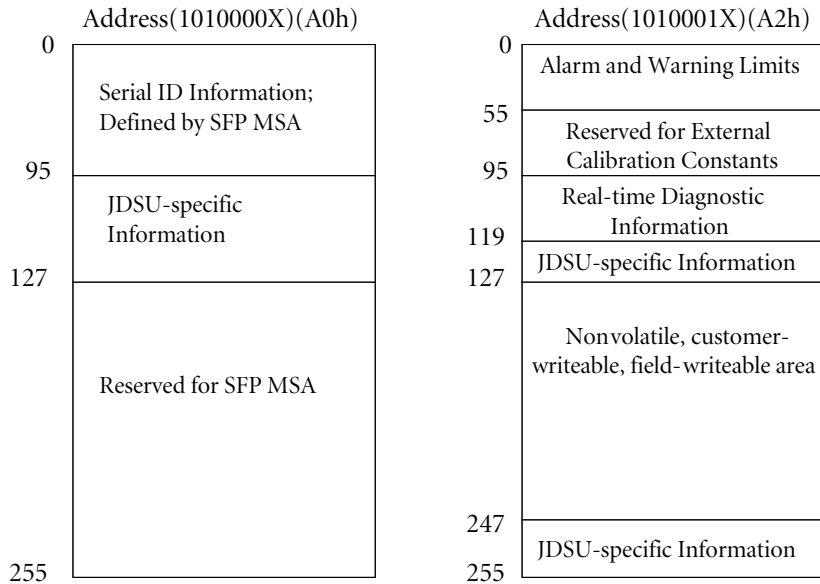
Address(1010000X)(A0h)

0

Serial ID Information; Defined by SFP MSA

95

JDSU-specific Information

127

Reserved for SFP MSA

255

Address(1010001X)(A2h)

0

Alarm and Warning Limits

55

Reserved for External Calibration Constants

95

Real-time Diagnostic Information

119

JDSU-specific Information

127

Nonvolatile, customer-writeable, field-writeable area

247

JDSU-specific Information

255